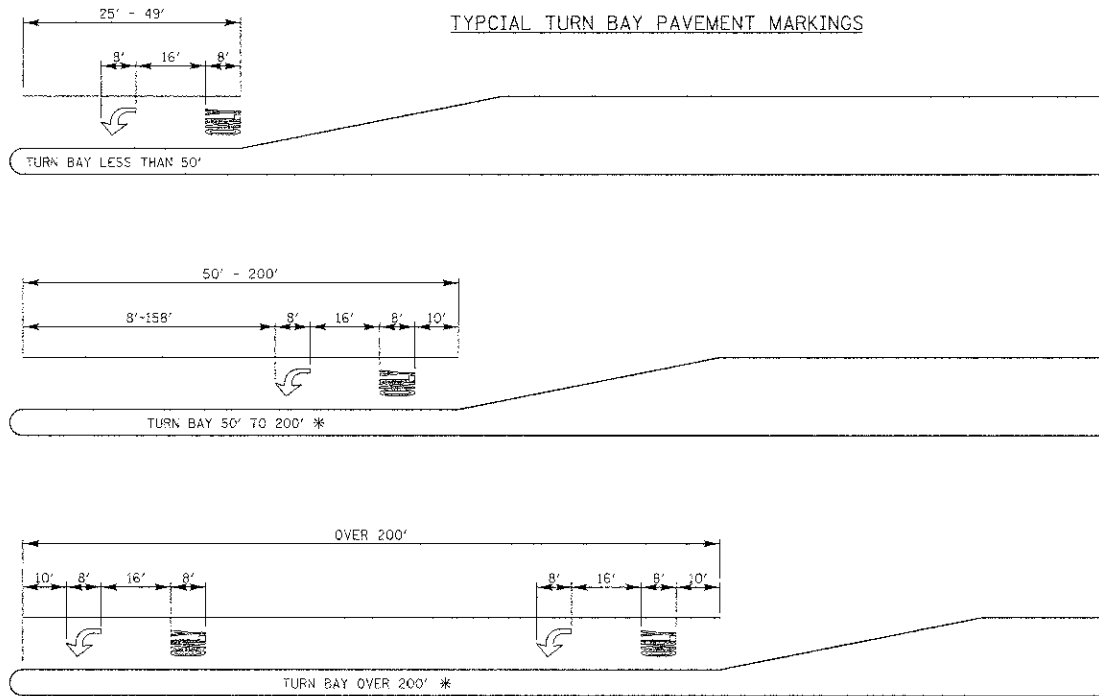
TYPCIAL TURN BAY PAVEMENT MARKINGS

25' - 49'

8' 16' 8'

TURN BAY LESS THAN 50'

50' - 200'

8'-158' 8' 16' 8' 10'

TURN BAY 50' TO 200' ✻

OVER 200'

10' 8' 16' 8'

8' 16' 8' 10'

TURN BAY OVER 200' ✻